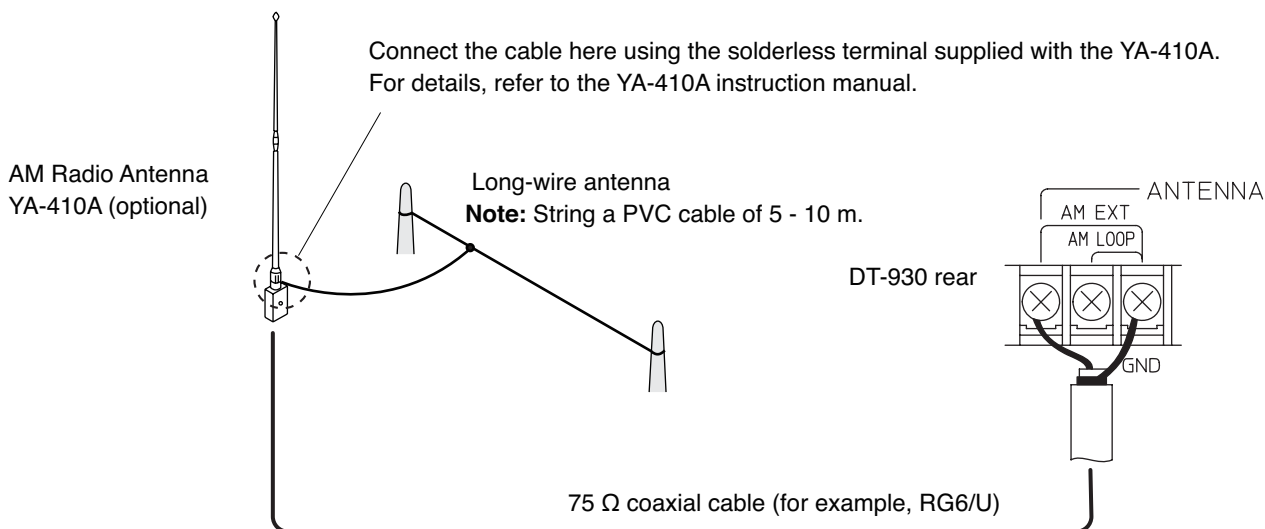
Connect the cable here using the solderless terminal supplied with the YA-410A. For details, refer to the YA-410A instruction manual.

AM Radio Antenna YA-410A (optional)

Long-wire antenna
**Note:** String a PVC cable of 5 - 10 m.

ANTENNA
AM EXT
AM LOOP

DT-930 rear

GND

75 Ω coaxial cable (for example, RG6/U)